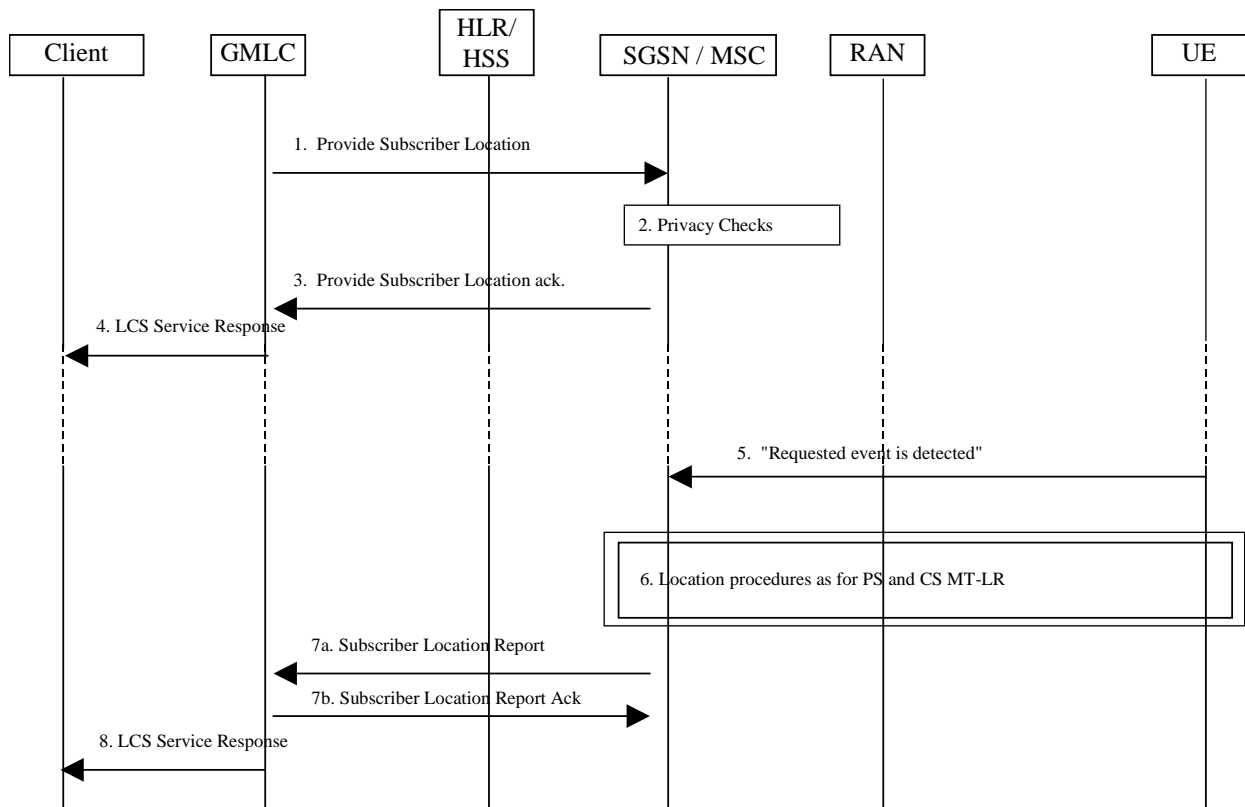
Client
GMLC
HLR/
HSS
SGSN / MSC
RAN
UE

1. Provide Subscriber Location

2. Privacy Checks

3. Provide Subscriber Location ack.

4. LCS Service Response

5. "Requested event is detected"

6. Location procedures as for PS and CS MT-LR

7a. Subscriber Location Report

7b. Subscriber Location Report Ack

8. LCS Service Response